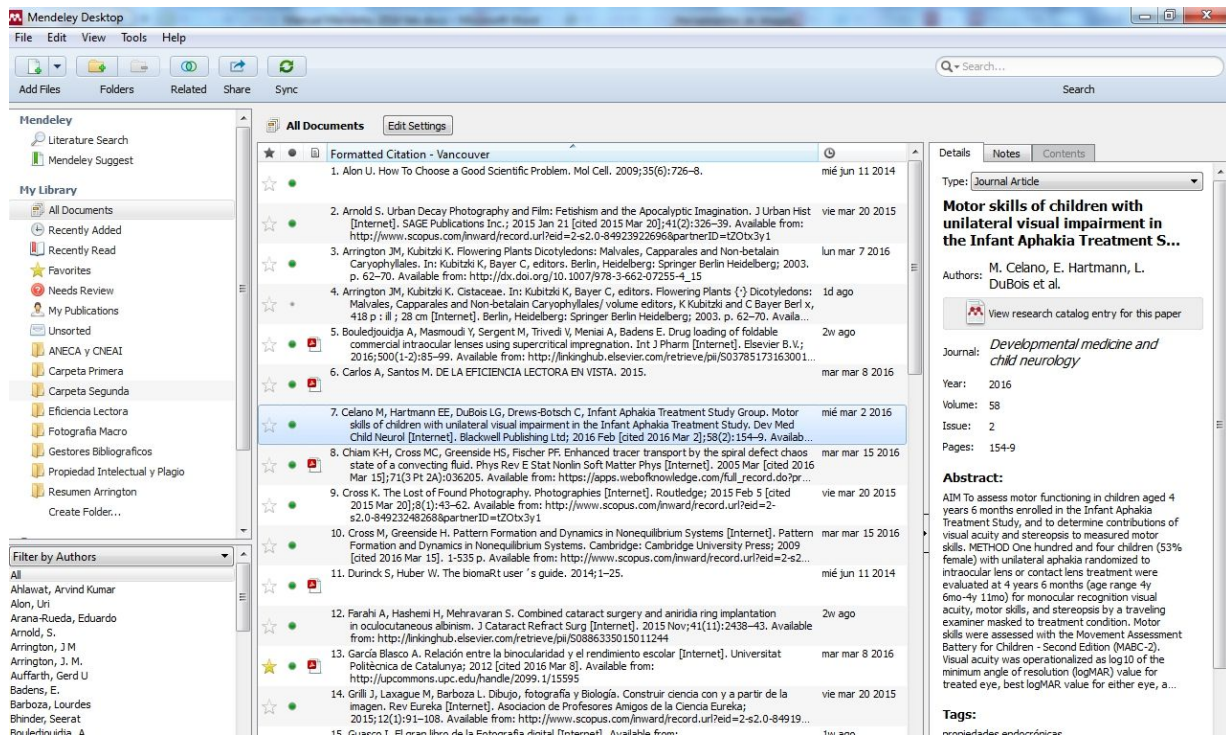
Mendeley Desktop

File Edit View Tools Help

Add Files Folders Related Share Sync

Search...

Search

Mendeley
Literature Search
Mendeley Suggest

My Library
All Documents
Recently Added
Recently Read
Favorites
Needs Review
My Publications
Unsorted
ANECA y CNEAI
Carpeta Primera
Carpeta Segunda
Eficiencia Lectora
Fotografia Macro
Gestores Bibliograficos
Propiedad Intelectual y Plagio
Resumen Arrington
Create Folder...

Filter by Authors
All
Ahlawat, Arvind Kumar
Alon, Uri
Arana-Rueda, Eduardo
Arnold, S.
Arrington, J M
Arrington, J. M.
Auffarth, Gerd U
Badens, E.
Barboza, Lourdes
Bhinder, Seerat
Bouledjouidja, A.

All Documents Edit Settings

| Formatted Citation - Vancouver | |
|---|---|
| 1. Alon U. How To Choose a Good Scientific Problem. Mol Cell. 2009;35(6):726–8. | mié jun 11 2014 |
| 2. Arnold S. Urban Decay Photography and Film: Fetishism and the Apocalyptic Imagination. J Urban Hist [Internet]. SAGE Publications Inc.; 2015 Jan 21 [cited 2015 Mar 20];41(2):326–39. Available from: http://www.scopus.com/inward/record.url?eid=2-s2.0-84923922696&partnerID=tZOtx3y1 | vie mar 20 2015 |
| 3. Arrington JM, Kubitzki K. Flowering Plants Dicotyledons: Malvales, Capparales and Non-betalain Caryophyllales. In: Kubitzki K, Bayer C, editors. Berlin, Heidelberg: Springer Berlin Heidelberg; 2003. p. 62–70. Available from: http://dx.doi.org/10.1007/978-3-662-07255-4_15 | lun mar 7 2016 |
| 4. Arrington JM, Kubitzki K. Cistaceae. In: Kubitzki K, Bayer C, editors. Flowering Plants {·} Dicotyledons: Malvales, Capparales and Non-betalain Caryophyllales/ volume editors, K Kubitzki and C Bayer Berl x, 418 p : ill ; 28 cm [Internet]. Berlin, Heidelberg: Springer Berlin Heidelberg; 2003. p. 62–70. Availa... | 1d ago |
| 5. Bouledjouidja A, Masmoudi Y, Sergent M, Trivedi V, Meniai A, Badens E. Drug loading of foldable commercial intraocular lenses using supercritical impregnation. Int J Pharm [Internet]. Elsevier B.V.; 2016;500(1-2):85–99. Available from: http://linkinghub.elsevier.com/retrieve/pii/S03785173163001... | 2w ago |
| 6. Carlos A, Santos M. DE LA EFICIENCIA LECTORA EN VISTA. 2015. | mar mar 8 2016 |
| 7. Celano M, Hartmann EE, DuBois LG, Drews-Botsch C, Infant Aphakia Treatment Study Group. Motor skills of children with unilateral visual impairment in the Infant Aphakia Treatment Study. Dev Med Child Neurol [Internet]. Blackwell Publishing Ltd; 2016 Feb [cited 2016 Mar 2];58(2):154–9. Availab... | mié mar 2 2016 |
| 8. Chiam K-H, Cross MC, Greenside HS, Fischer PF. Enhanced tracer transport by the spiral defect chaos state of a convecting fluid. Phys Rev E Stat Nonlin Soft Matter Phys [Internet]. 2005 Mar [cited 2016 Mar 15];71(3 Pt 2A):036205. Available from: https://apps.webofknowledge.com/full_record.do?pr... | mar mar 15 2016 |
| 9. Cross K. The Lost of Found Photography. Photographies [Internet]. Routledge; 2015 Feb 5 [cited 2015 Mar 20];8(1):43–62. Available from: http://www.scopus.com/inward/record.url?eid=2-s2.0-84923248268&partnerID=tZOtx3y1 | vie mar 20 2015 |
| 10. Cross M, Greenside H. Pattern Formation and Dynamics in Nonequilibrium Systems [Internet]. Pattern Formation and Dynamics in Nonequilibrium Systems. Cambridge: Cambridge University Press; 2009 [cited 2016 Mar 15]. 1-535 p. Available from: http://www.scopus.com/inward/record.url?eid=2-s2... | mar mar 15 2016 |
| 11. Durinck S, Huber W. The biomaRt user ´s guide. 2014;1–25. | mié jun 11 2014 |
| 12. Farahi A, Hashemi H, Mehravaran S. Combined cataract surgery and aniridia ring implantation in oculocutaneous albinism. J Cataract Refract Surg [Internet]. 2015 Nov;41(11):2438–43. Available from: http://linkinghub.elsevier.com/retrieve/pii/S0886335015011244 | 2w ago |
| 13. García Blasco A. Relación entre la binocularidad y el rendimiento escolar [Internet]. Universitat Politècnica de Catalunya; 2012 [cited 2016 Mar 8]. Available from: http://upcommons.upc.edu/handle/2099.1/15595 | mar mar 8 2016 |
| 14. Grilli J, Laxague M, Barboza L. Dibujo, fotografía y Biología. Construir ciencia con y a partir de la imagen. Rev Eureka [Internet]. Asociacion de Profesores Amigos de la Ciencia Eureka; 2015;12(1):91–108. Available from: http://www.scopus.com/inward/record.url?eid=2-s2.0-84919... | vie mar 20 2015 |
| 15. Guasco I. El gran libro de la Fotografía digital [Internet]. Available from: | 1w ago |

Details Notes Contents

Type: Journal Article

Motor skills of children with unilateral visual impairment in the Infant Aphakia Treatment S...

Authors: M. Celano, E. Hartmann, L. DuBois et al.

View research catalog entry for this paper

Journal: Developmental medicine and child neurology

Year: 2016
Volume: 58
Issue: 2
Pages: 154-9

Abstract:
AIM To assess motor functioning in children aged 4 years 6 months enrolled in the Infant Aphakia Treatment Study, and to determine contributions of visual acuity and stereopsis to measured motor skills. METHOD One hundred and four children (53% female) with unilateral aphakia randomized to intraocular lens or contact lens treatment were evaluated at 4 years 6 months (age range 4y 6mo–4y 11mo) for monocular recognition visual acuity, motor skills, and stereopsis by a traveling examiner masked to treatment condition. Motor skills were assessed with the Movement Assessment Battery for Children - Second Edition (MABC-2). Visual acuity was operationalized as log10 of the minimum angle of resolution (logMAR) value for treated eye, best logMAR value for either eye, a...

Tags:
propiedades endocrónicas